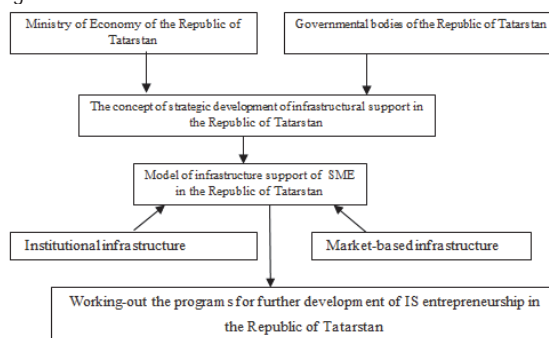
Ministry of Economy of the Republic of Tatarstan

Governmental bodies of the Republic of Tatarstan

The concept of strategic development of infrastructural support in the Republic of Tatarstan

Model of infrastructure support of SME in the Republic of Tatarstan

Institutional infrastructure

Market-based infrastructure

Working-out the programs for further development of IS entrepreneurship in the Republic of Tatarstan